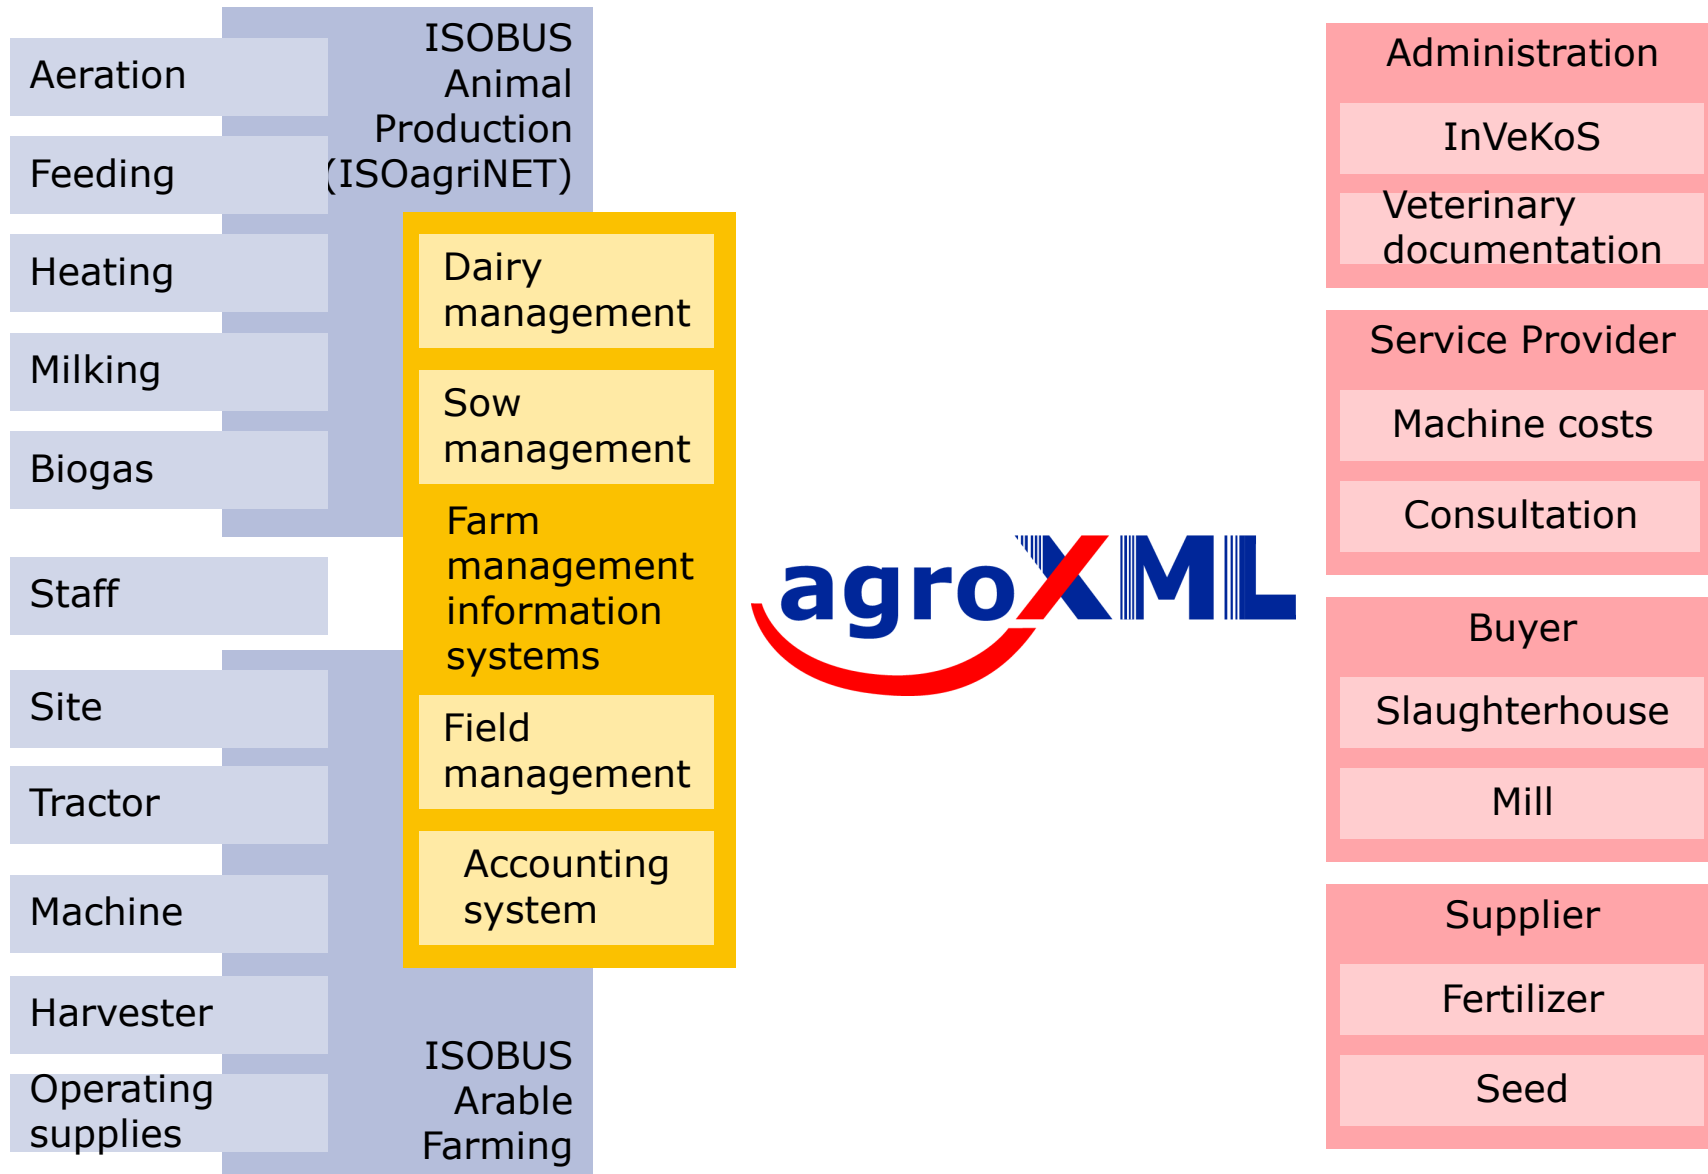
Aeration

Feeding

Heating

Milking

Biogas

ISOBUS Animal Production (ISOagriNET)

Staff

Site

Tractor

Machine

Harvester

Operating supplies

ISOBUS Arable Farming

Dairy management

Sow management

Farm management information systems

Field management

Accounting system

agroXML

Administration

InVeKoS

Veterinary documentation

Service Provider

Machine costs

Consultation

Buyer

Slaughterhouse

Mill

Supplier

Fertilizer

Seed